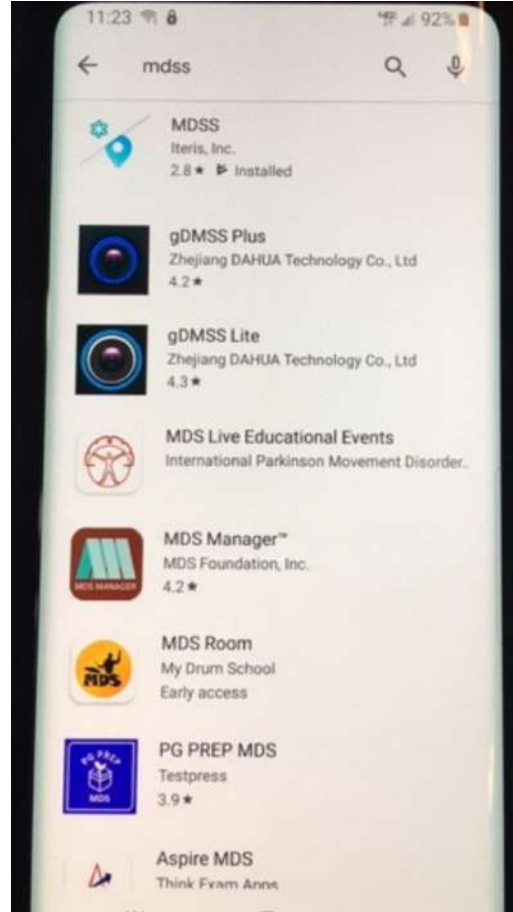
11:23 92%

← mdss

MDSS
Iteris, Inc.
2.8★ Installed

gDMSS Plus
Zhejiang DAHUA Technology Co., Ltd
4.2★

gDMSS Lite
Zhejiang DAHUA Technology Co., Ltd
4.3★

MDS Live Educational Events
International Parkinson Movement Disorder..

MDS Manager™
MDS Foundation, Inc.
4.2★

MDS MANAGER

MDS Room
My Drum School
Early access

MDS

PG PREP MDS
Testpress
3.9★

PG PREP
MDS

Aspire MDS
Think Exam Apps